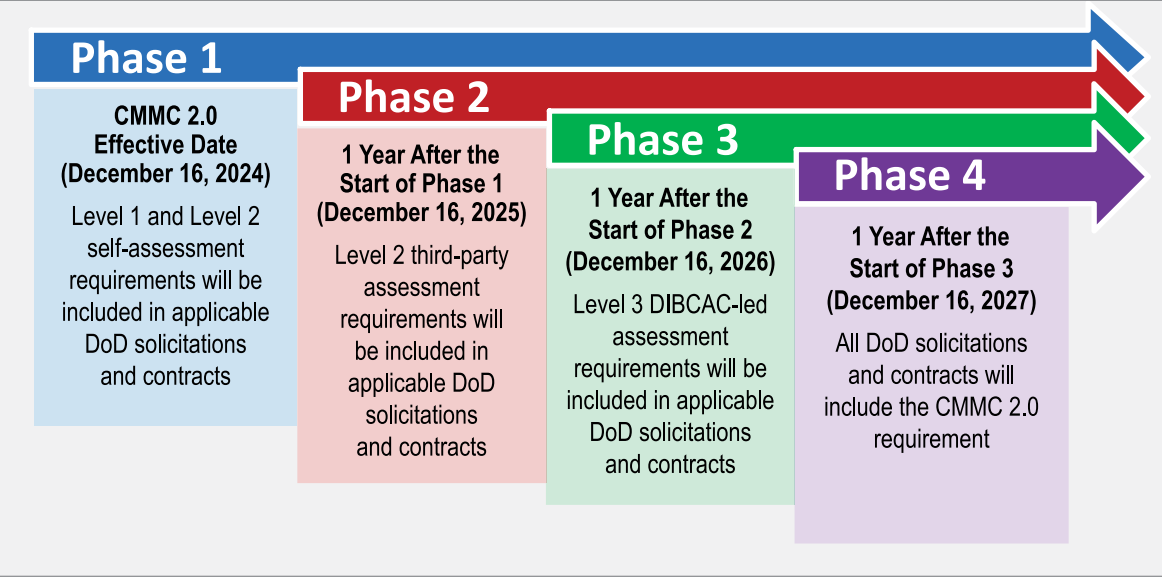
Phase 1

CMMC 2.0 Effective Date (December 16, 2024)

Level 1 and Level 2 self-assessment requirements will be included in applicable DoD solicitations and contracts

Phase 2

1 Year After the Start of Phase 1 (December 16, 2025)

Level 2 third-party assessment requirements will be included in applicable DoD solicitations and contracts

Phase 3

1 Year After the Start of Phase 2 (December 16, 2026)

Level 3 DIBCAC-led assessment requirements will be included in applicable DoD solicitations and contracts

Phase 4

1 Year After the Start of Phase 3 (December 16, 2027)

All DoD solicitations and contracts will include the CMMC 2.0 requirement